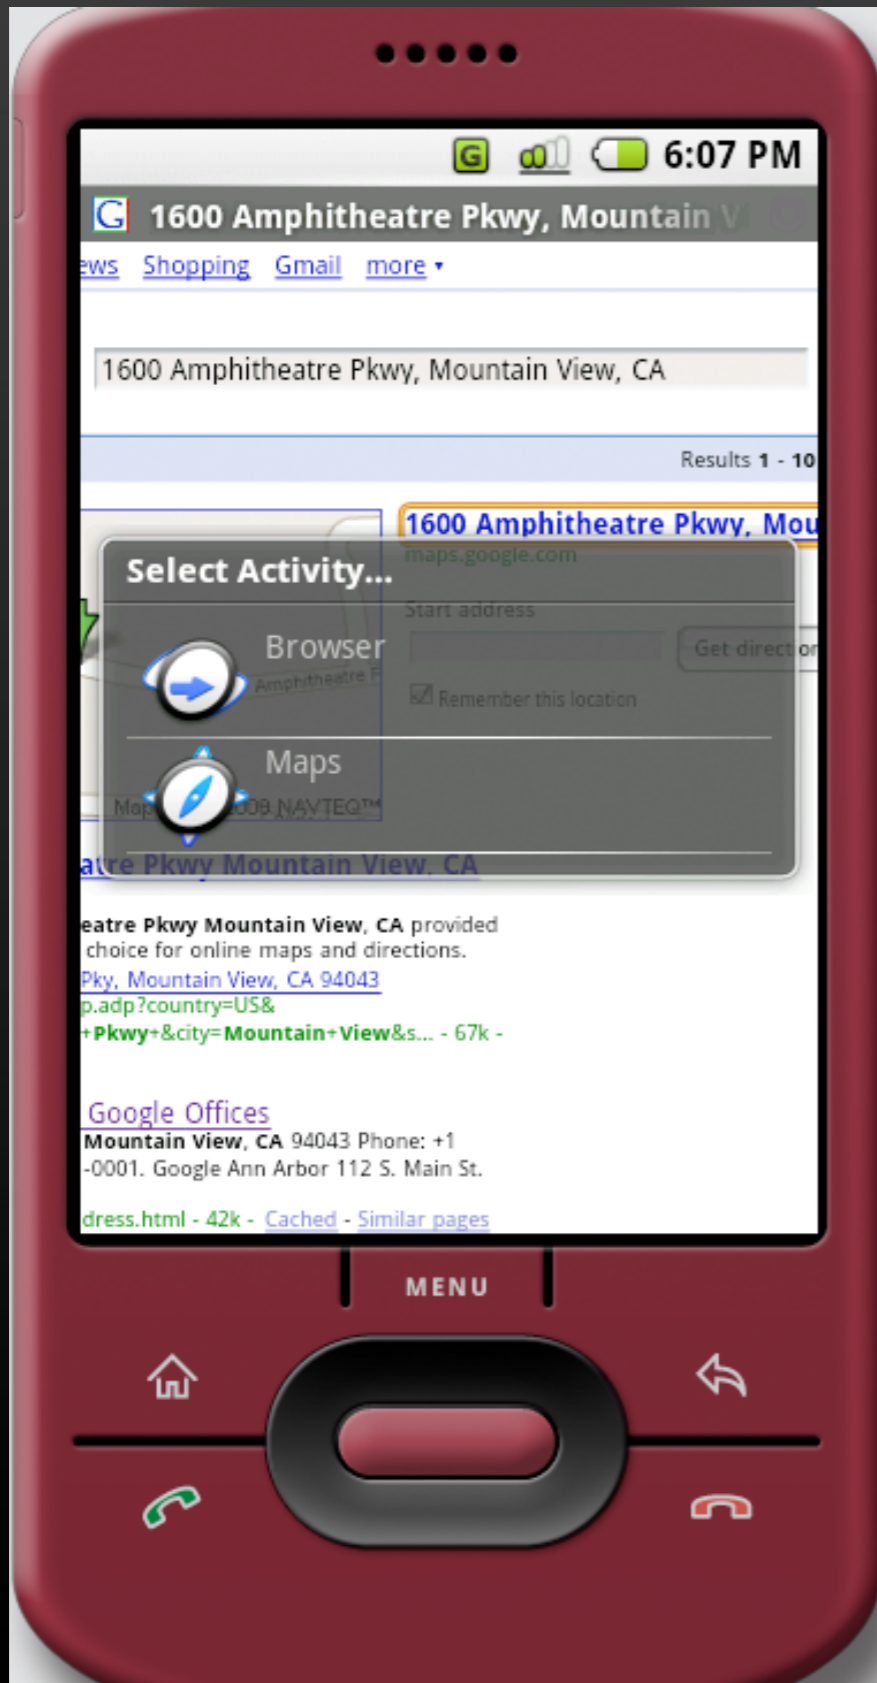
6:07 PM

1600 Amphitheatre Pkwy, Mountain V

ews Shopping Gmail more ▾

1600 Amphitheatre Pkwy, Mountain View, CA

Results 1 - 10

1600 Amphitheatre Pkwy, Mou

maps.google.com

Start address

Get direct

Remember this location

Select Activity...

Browser

Maps

Amphitheatre F

Map ©2009 NAVTEQ™

atre Pkwy Mountain View, CA

eatre Pkwy Mountain View, CA provided choice for online maps and directions.

Pky, Mountain View, CA 94043

p.adp?country=US&

+Pkwy+&city=Mountain+View&s... - 67k -

Google Offices

Mountain View, CA 94043 Phone: +1 -0001. Google Ann Arbor 112 S. Main St.

dress.html - 42k - Cached - Similar pages

MENU